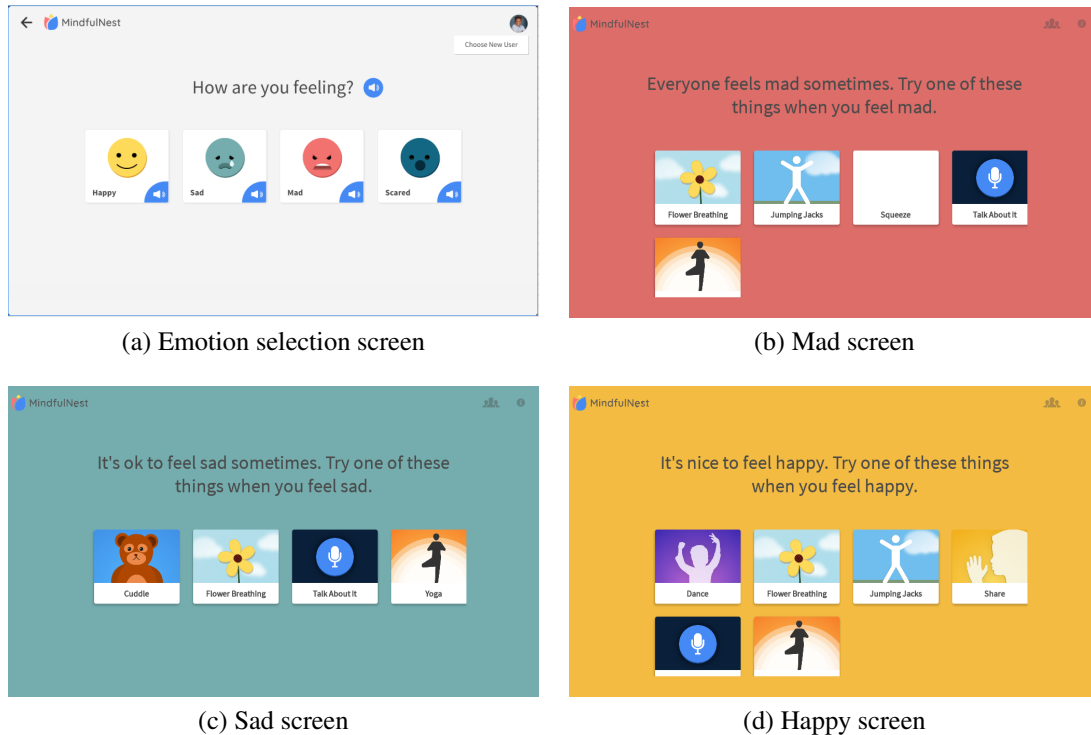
MindfulNest

Choose New User

How are you feeling?

Happy

Sad

Mad

Scared

(a) Emotion selection screen

MindfulNest

Everyone feels mad sometimes. Try one of these things when you feel mad.

Flower Breathing

Jumping Jacks

Squeeze

Talk About It

(b) Mad screen

MindfulNest

It's ok to feel sad sometimes. Try one of these things when you feel sad.

Cuddle

Flower Breathing

Talk About It

Yoga

(c) Sad screen

MindfulNest

It's nice to feel happy. Try one of these things when you feel happy.

Dance

Flower Breathing

Jumping Jacks

Share

(d) Happy screen